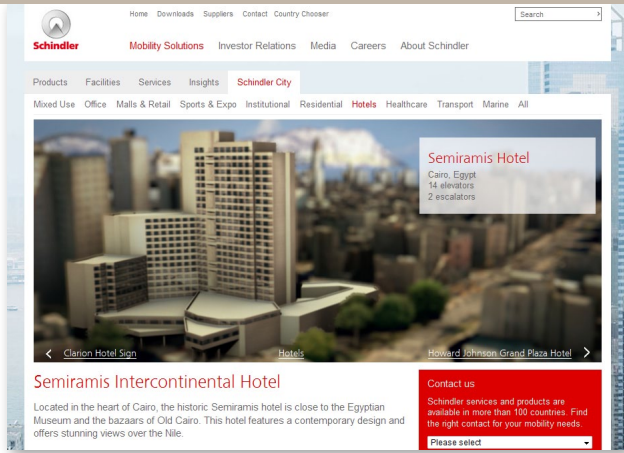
Home Downloads Suppliers Contact Country Chooser

Search

Schindler

Mobility Solutions Investor Relations Media Careers About Schindler

Products Facilities Services Insights Schindler City

Mixed Use Office Malls & Retail Sports & Expo Institutional Residential Hotels Healthcare Transport Marine All

Semiramis Hotel
Cairo, Egypt
14 elevators
2 escalators

Clarion Hotel Sign

Hotels

Howard Johnson Grand Plaza Hotel

Semiramis Intercontinental Hotel

Located in the heart of Cairo, the historic Semiramis hotel is close to the Egyptian Museum and the bazaars of Old Cairo. This hotel features a contemporary design and offers stunning views over the Nile.

Contact us

Schindler services and products are available in more than 100 countries. Find the right contact for your mobility needs.

Please select